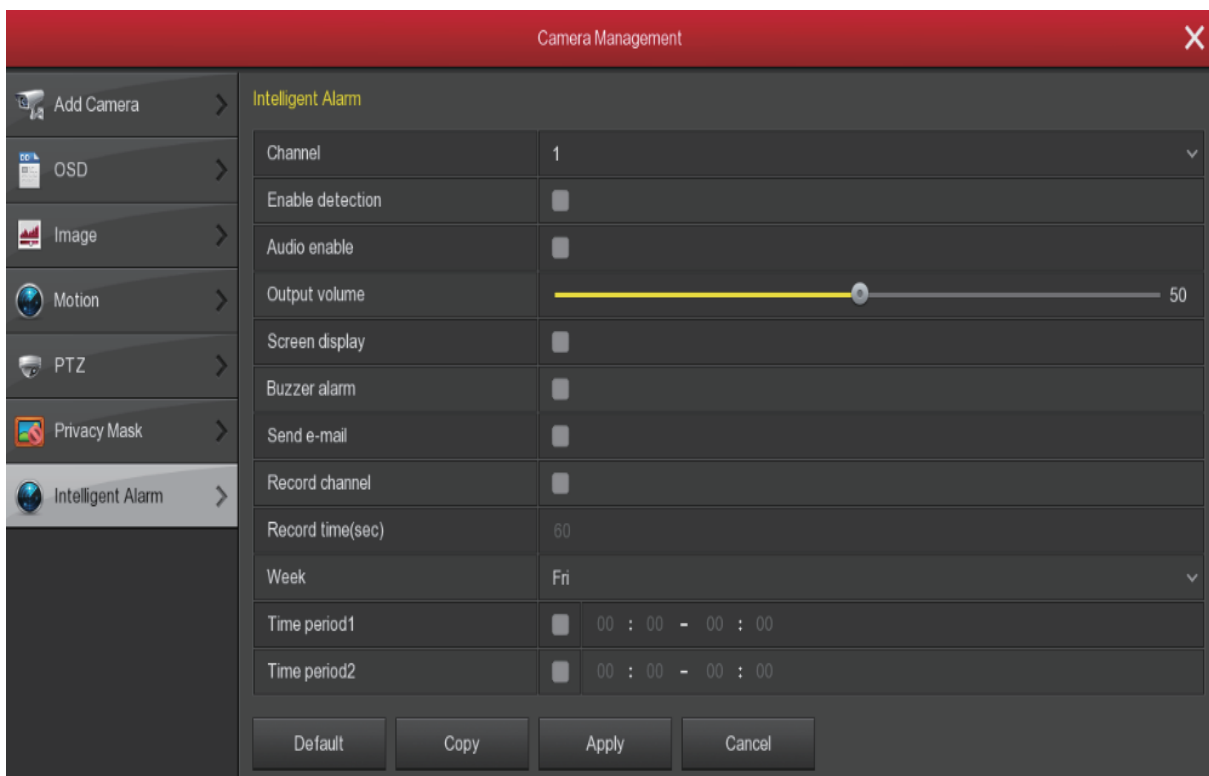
Camera Management

Add Camera
OSD
Image
Motion
PTZ
Privacy Mask
Intelligent Alarm

Intelligent Alarm

| | |
|---|---|
| Channel | 1 |
| Enable detection | |
| Audio enable | |
| Output volume | 50 |
| Screen display | |
| Buzzer alarm | |
| Send e-mail | |
| Record channel | |
| Record time(sec) | 60 |
| Week | Fri |
| Time period1 | 00 : 00 - 00 : 00 |
| Time period2 | 00 : 00 - 00 : 00 |

Default Copy Apply Cancel